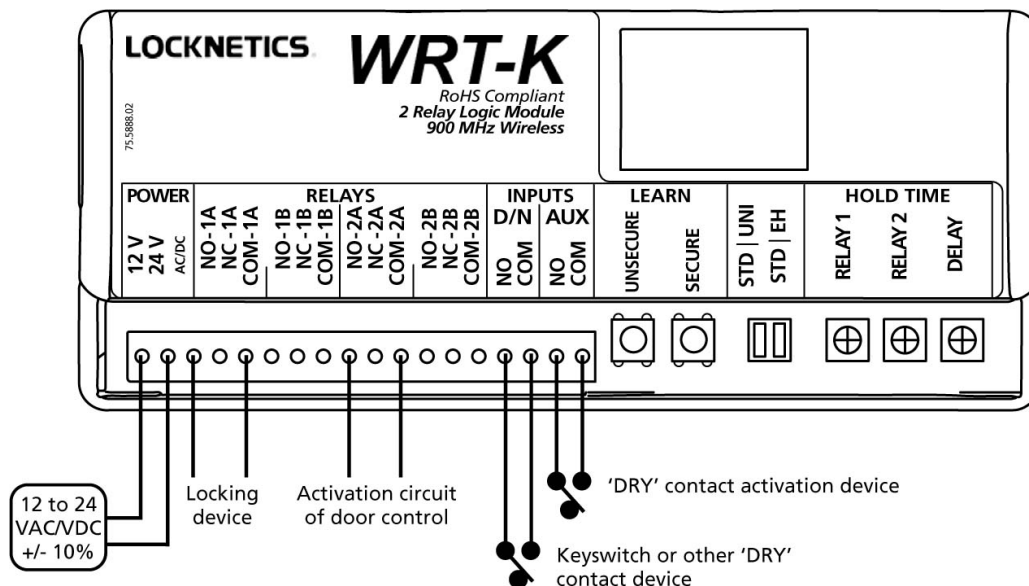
LOCKNETICS. WRT-K
RoHS Compliant
2 Relay Logic Module
900 MHz Wireless

75.5888.02

POWER
12 V
24 V
AC/DC

RELAYS
NO-1A
NC-1A
COM-1A
NO-1B
NC-1B
COM-1B
NO-2A
NC-2A
COM-2A
NO-2B
NC-2B
COM-2B

INPUTS
D/N
NO
COM
AUX
NO
COM

LEARN
UNSECURE
SECURE

STD | UNI
STD | EH

HOLD TIME
RELAY 1
RELAY 2
DELAY

12 to 24 VAC/VDC +/- 10%

Locking device

Activation circuit of door control

'DRY' contact activation device

Keyswitch or other 'DRY' contact device